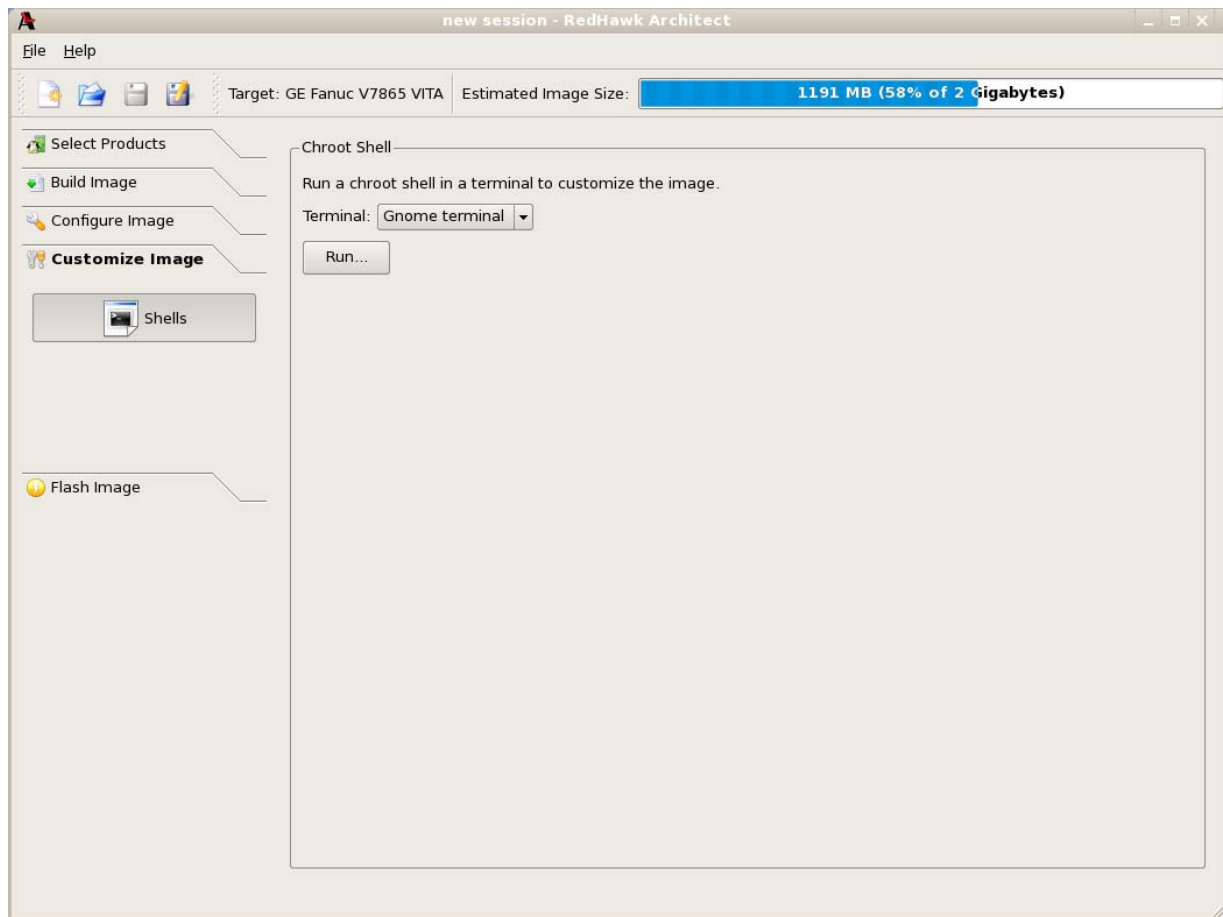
new session - RedHawk Architect

File Help

Target: GE Fanuc V7865 VITA Estimated Image Size: 1191 MB (58% of 2 Gigabytes)

Select Products

Build Image

Configure Image

Customize Image

Shells

Flash Image

Chroot Shell

Run a chroot shell in a terminal to customize the image.

Terminal: Gnome terminal

Run...